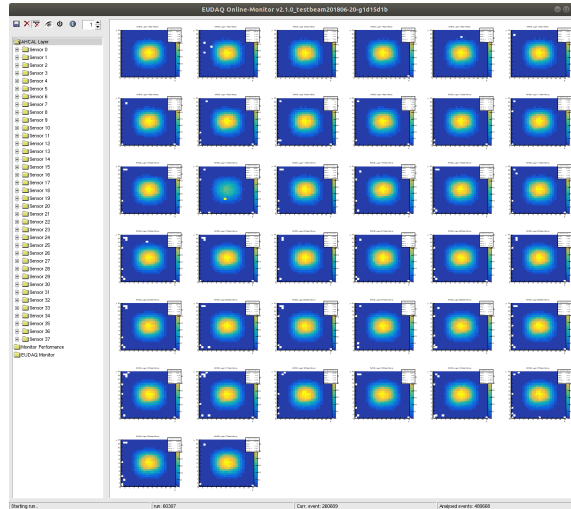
EUDAQ Online-Monitor v2.1.0_testbeam201806-20-g1d15d1b

1

AHCAL Layer
Sensor 0
Sensor 1
Sensor 2
Sensor 3
Sensor 4
Sensor 5
Sensor 6
Sensor 7
Sensor 8
Sensor 9
Sensor 10
Sensor 11
Sensor 12
Sensor 13
Sensor 14
Sensor 15
Sensor 16
Sensor 17
Sensor 18
Sensor 19
Sensor 20
Sensor 21
Sensor 22
Sensor 23
Sensor 24
Sensor 25
Sensor 26
Sensor 27
Sensor 28
Sensor 29
Sensor 30
Sensor 31
Sensor 32
Sensor 33
Sensor 34
Sensor 35
Sensor 36
Sensor 37
Monitor Performance
EUDAQ Monitor

Starting run...
run: 60307
Curr. event: 280609
Analysed events: 408668